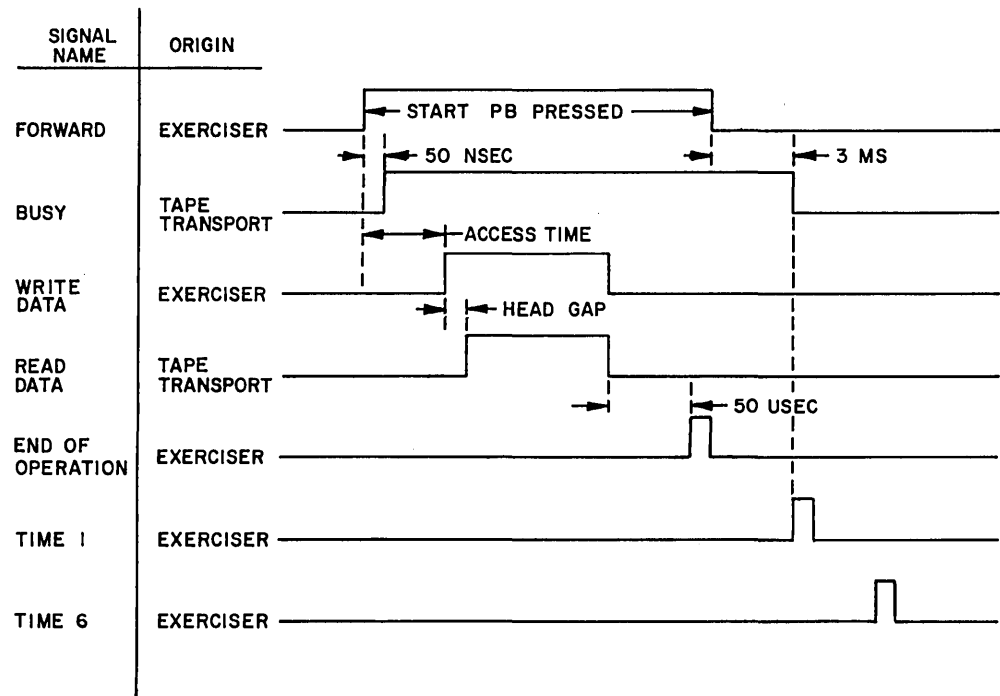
SIGNAL NAME | ORIGIN

FORWARD | EXERCISER
START PB PRESSED
50 NSEC
3 MS

BUSY | TAPE TRANSPORT
ACCESS TIME

WRITE DATA | EXERCISER
HEAD GAP

READ DATA | TAPE TRANSPORT
50 USEC

END OF OPERATION | EXERCISER

TIME 1 | EXERCISER

TIME 6 | EXERCISER